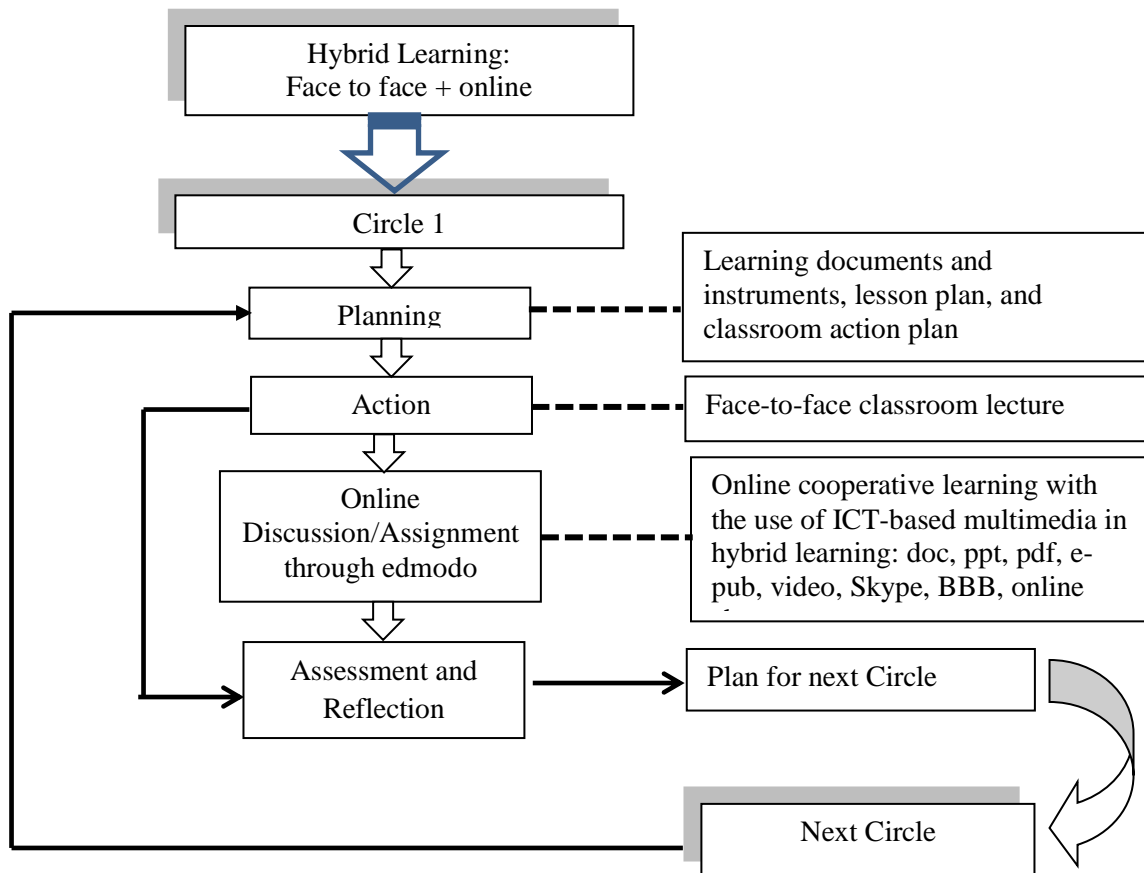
Hybrid Learning:
Face to face + online

Circle 1

Planning

Learning documents and instruments, lesson plan, and classroom action plan

Action

Face-to-face classroom lecture

Online Discussion/Assignment through edmodo

Online cooperative learning with the use of ICT-based multimedia in hybrid learning: doc, ppt, pdf, e-pub, video, Skype, BBB, online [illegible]

Assessment and Reflection

Plan for next Circle

Next Circle